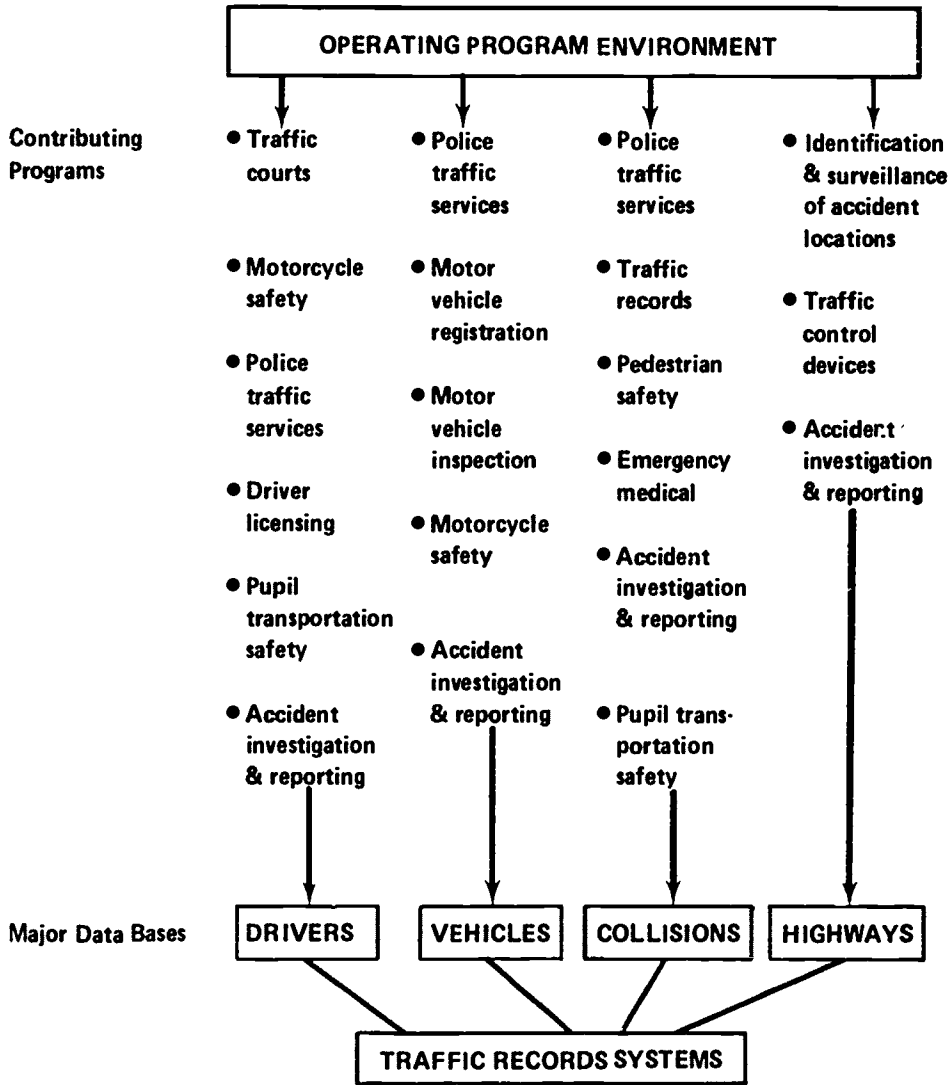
OPERATING PROGRAM ENVIRONMENT

Contributing Programs

• Traffic courts

• Motorcycle safety

• Police traffic services

• Driver licensing

• Pupil transportation safety

• Accident investigation & reporting

• Police traffic services

• Motor vehicle registration

• Motor vehicle inspection

• Motorcycle safety

• Accident investigation & reporting

• Police traffic services

• Traffic records

• Pedestrian safety

• Emergency medical

• Accident investigation & reporting

• Pupil transportation safety

• Identification & surveillance of accident locations

• Traffic control devices

• Accident investigation & reporting

Major Data Bases

DRIVERS

VEHICLES

COLLISIONS

HIGHWAYS

TRAFFIC RECORDS SYSTEMS